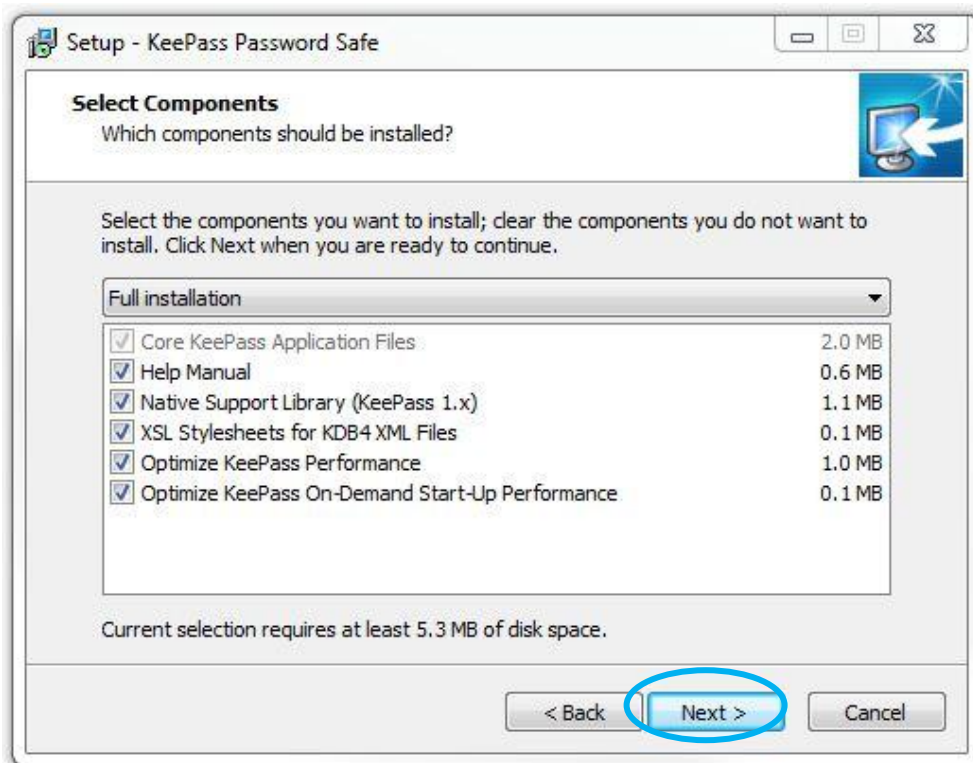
Setup - KeePass Password Safe

Select Components
Which components should be installed?

Select the components you want to install; clear the components you do not want to install. Click Next when you are ready to continue.

Full installation

| Component | Size |
|---|---|
| Core KeePass Application Files | 2.0 MB |
| Help Manual | 0.6 MB |
| Native Support Library (KeePass 1.x) | 1.1 MB |
| XSL Stylesheets for KDB4 XML Files | 0.1 MB |
| Optimize KeePass Performance | 1.0 MB |
| Optimize KeePass On-Demand Start-Up Performance | 0.1 MB |

Current selection requires at least 5.3 MB of disk space.

< Back
Next >
Cancel